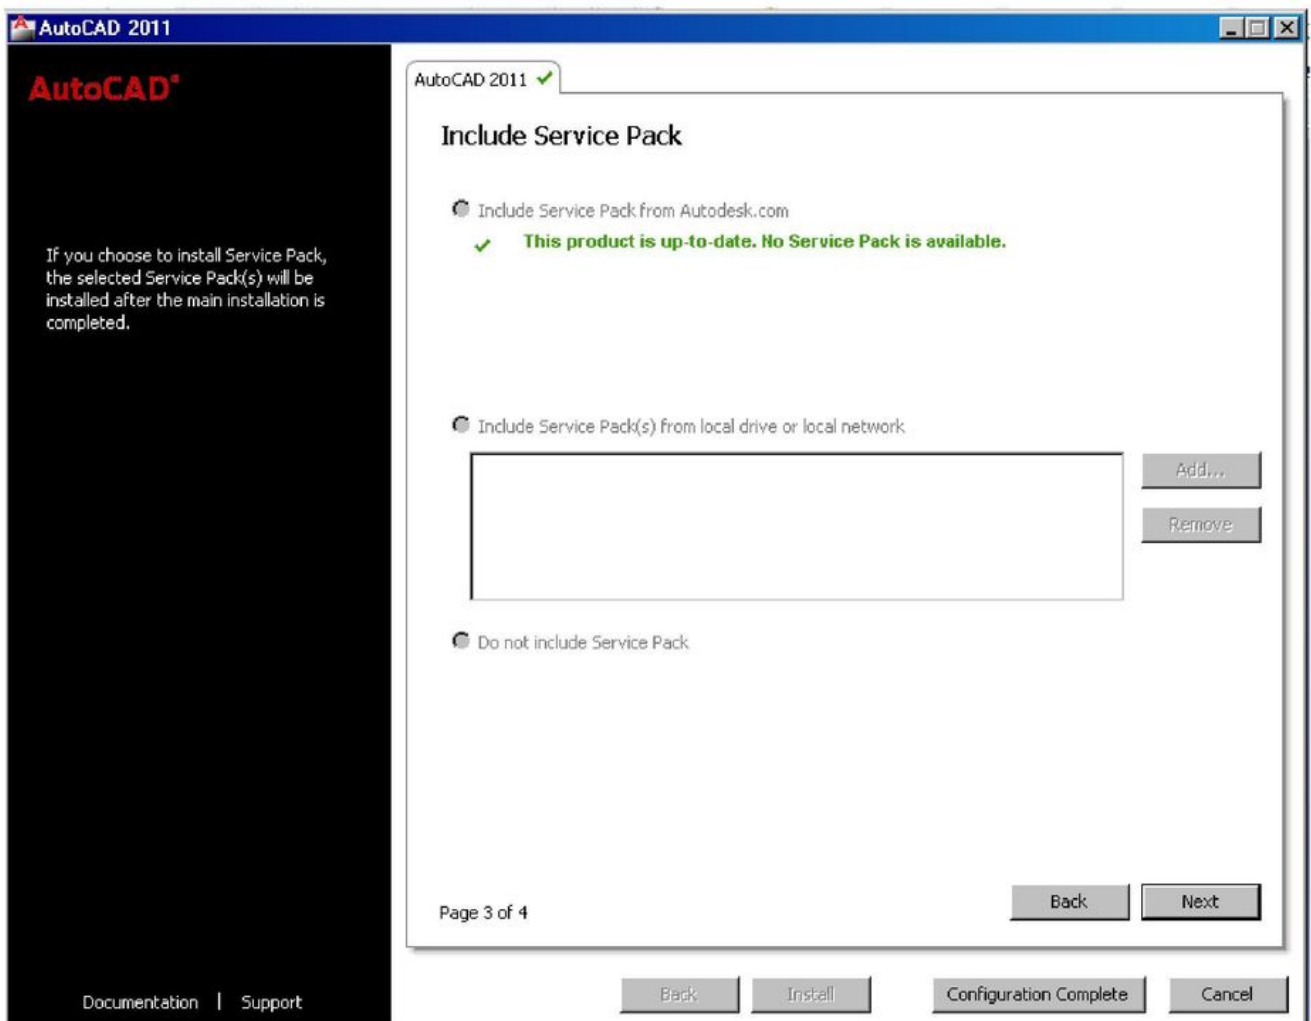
AutoCAD 2011

AutoCAD®

If you choose to install Service Pack, the selected Service Pack(s) will be installed after the main installation is completed.

AutoCAD 2011 ✓

Include Service Pack

Include Service Pack from Autodesk.com

✓ This product is up-to-date. No Service Pack is available.

Include Service Pack(s) from local drive or local network

Add...

Remove

Do not include Service Pack

Page 3 of 4

Back

Next

Documentation | Support

Back

Install

Configuration Complete

Cancel